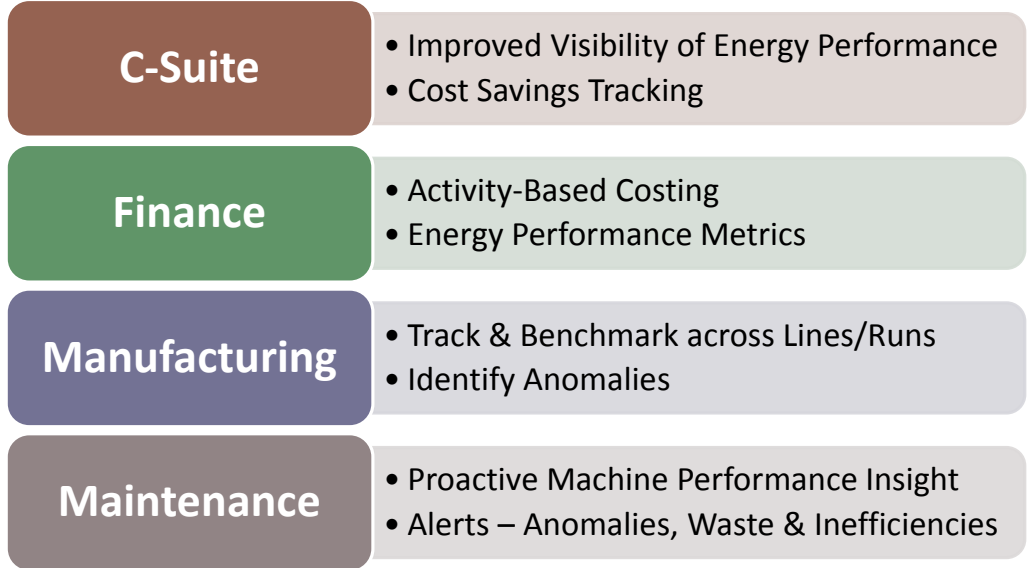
C-Suite

• Improved Visibility of Energy Performance
• Cost Savings Tracking

Finance

• Activity-Based Costing
• Energy Performance Metrics

Manufacturing

• Track & Benchmark across Lines/Runs
• Identify Anomalies

Maintenance

• Proactive Machine Performance Insight
• Alerts – Anomalies, Waste & Inefficiencies